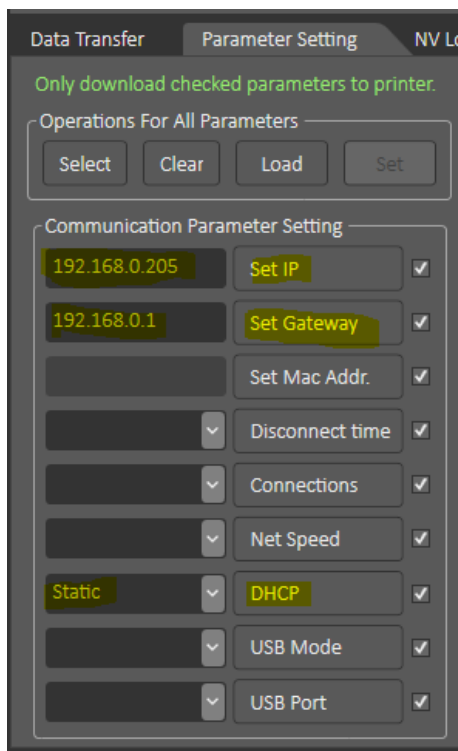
Data Transfer | Parameter Setting | NV L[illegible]

Only download checked parameters to printer.

Operations For All Parameters

Select Clear Load Set

Communication Parameter Setting

192.168.0.205 Set IP

192.168.0.1 Set Gateway

Set Mac Addr.

Disconnect time

Connections

Net Speed

Static DHCP

USB Mode

USB Port